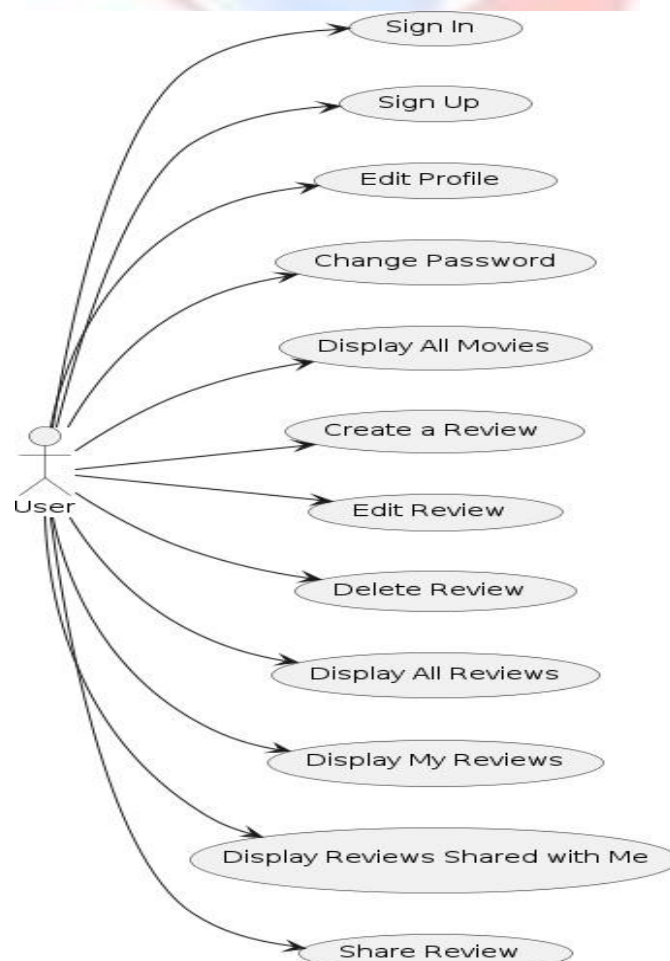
Sign In

Sign Up

Edit Profile

Change Password

Display All Movies

Create a Review

User

Edit Review

Delete Review

Display All Reviews

Display My Reviews

Display Reviews Shared with Me

Share Review